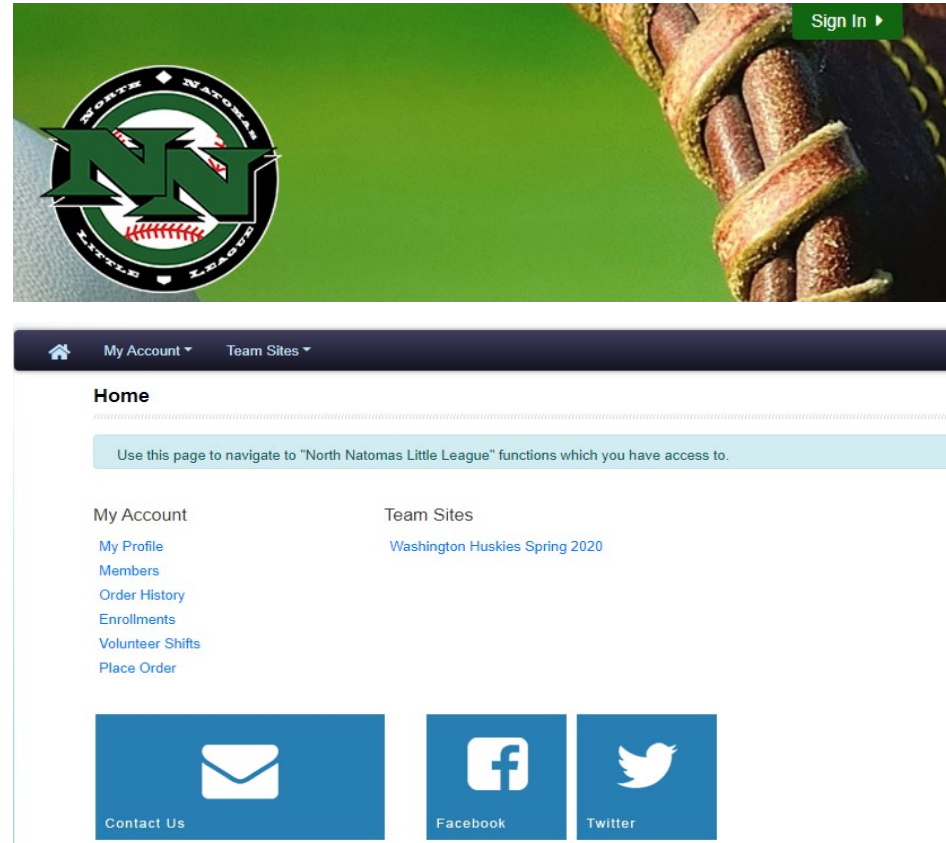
Sign In ▸

NORTH NATOMAS
NN
LITTLE LEAGUE

My Account ▾ Team Sites ▾

Home

Use this page to navigate to "North Natomas Little League" functions which you have access to.

My Account

My Profile
Members
Order History
Enrollments
Volunteer Shifts
Place Order

Team Sites

Washington Huskies Spring 2020

Contact Us

Facebook

Twitter